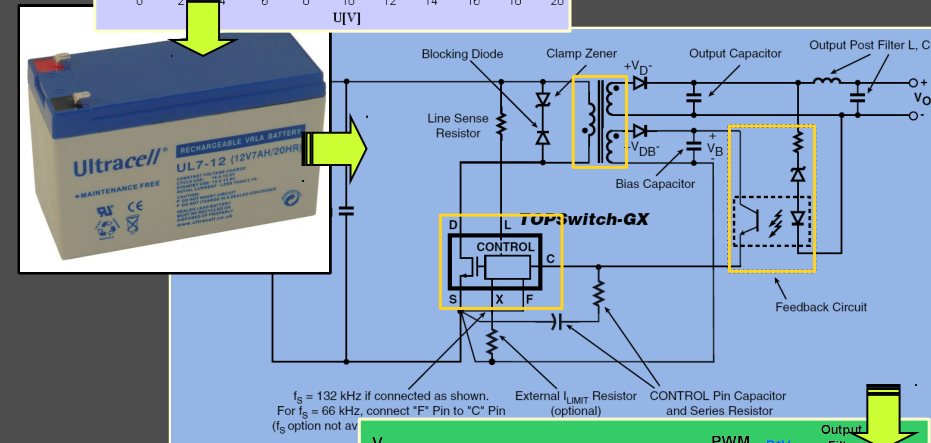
0 2 4 6 8 10 12 14 16 18 20
U[V]

Ultracell
RECHARGEABLE VRLA BATTERY
UL7-12 (12V7AH/20HR)
MAINTENANCE FREE

Blocking Diode
Clamp Zener
Output Capacitor
Output Post Filter L, C
$+V_D$
$V_O$
+
-
Line Sense Resistor
$-V_{DB}$
+
$V_B$
Bias Capacitor
TOPSwitch-GX
D
L
CONTROL
C
S
X
F
Feedback Circuit
$f_S$ = 132 kHz if connected as shown.
For $f_S$ = 66 kHz, connect "F" Pin to "C" Pin
($f_S$ option not av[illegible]
External $I_{LIMIT}$ Resistor (optional)
CONTROL Pin Capacitor and Series Resistor
V
PWM
Output
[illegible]